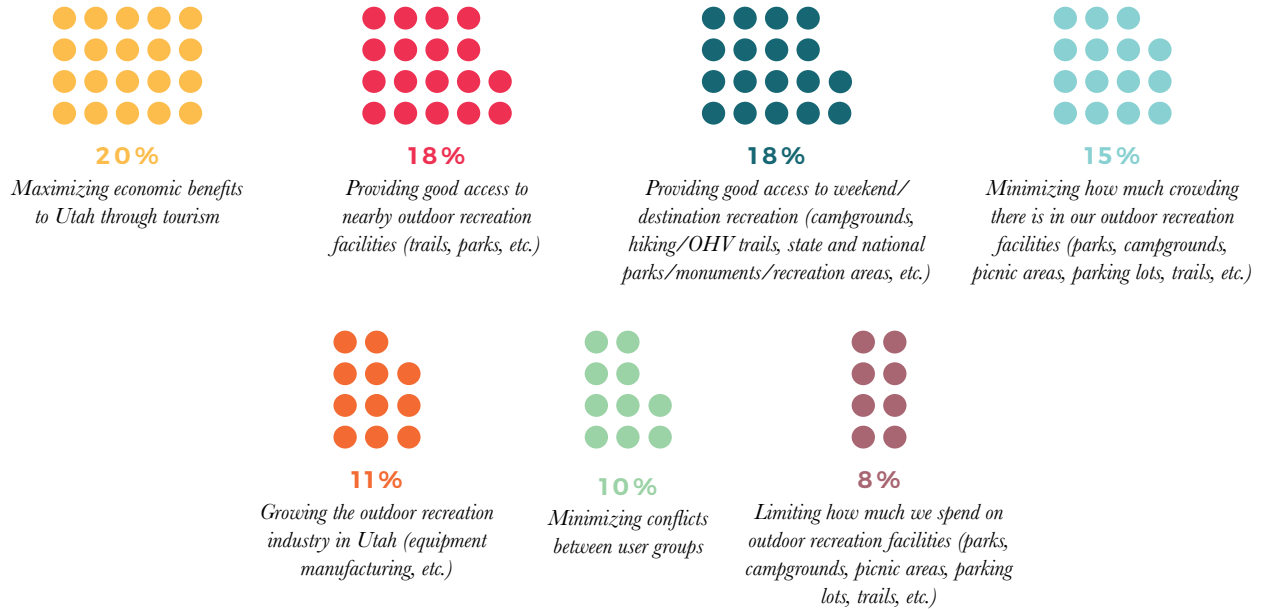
20%
Maximizing economic benefits to Utah through tourism

18%
Providing good access to nearby outdoor recreation facilities (trails, parks, etc.)

18%
Providing good access to weekend/destination recreation (campgrounds, hiking/OHV trails, state and national parks/monuments/recreation areas, etc.)

15%
Minimizing how much crowding there is in our outdoor recreation facilities (parks, campgrounds, picnic areas, parking lots, trails, etc.)

11%
Growing the outdoor recreation industry in Utah (equipment manufacturing, etc.)

10%
Minimizing conflicts between user groups

8%
Limiting how much we spend on outdoor recreation facilities (parks, campgrounds, picnic areas, parking lots, trails, etc.)